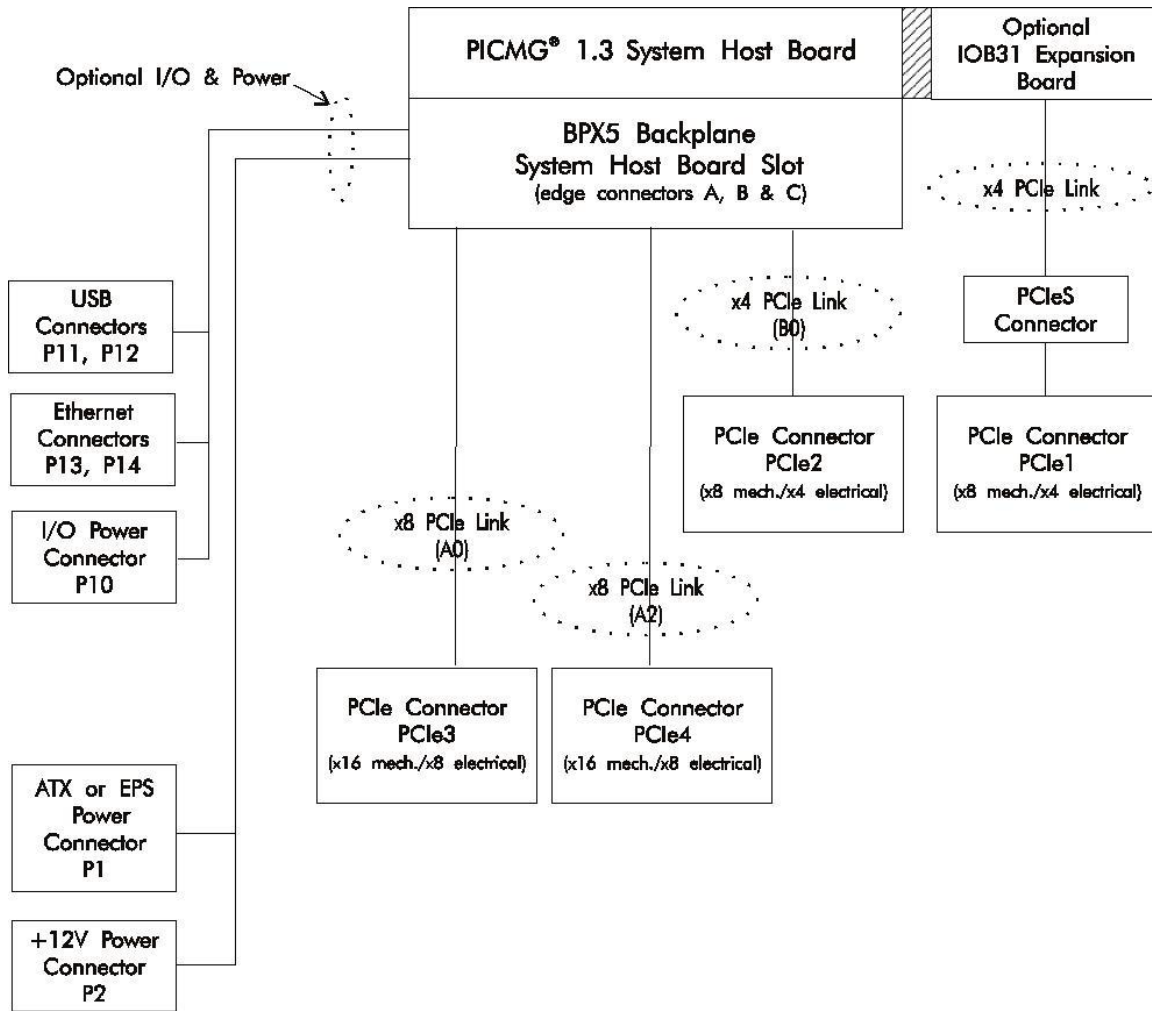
PICMG® 1.3 System Host Board

Optional IOB31 Expansion Board

Optional I/O & Power

BPX5 Backplane System Host Board Slot (edge connectors A, B & C)

x4 PCIe Link

USB Connectors P11, P12

x4 PCIe Link (B0)

PCIeS Connector

Ethernet Connectors P13, P14

PCIe Connector PCIe2 (x8 mech./x4 electrical)

PCIe Connector PCIe1 (x8 mech./x4 electrical)

I/O Power Connector P10

x8 PCIe Link (A0)

x8 PCIe Link (A2)

PCIe Connector PCIe3 (x16 mech./x8 electrical)

PCIe Connector PCIe4 (x16 mech./x8 electrical)

ATX or EPS Power Connector P1

+12V Power Connector P2